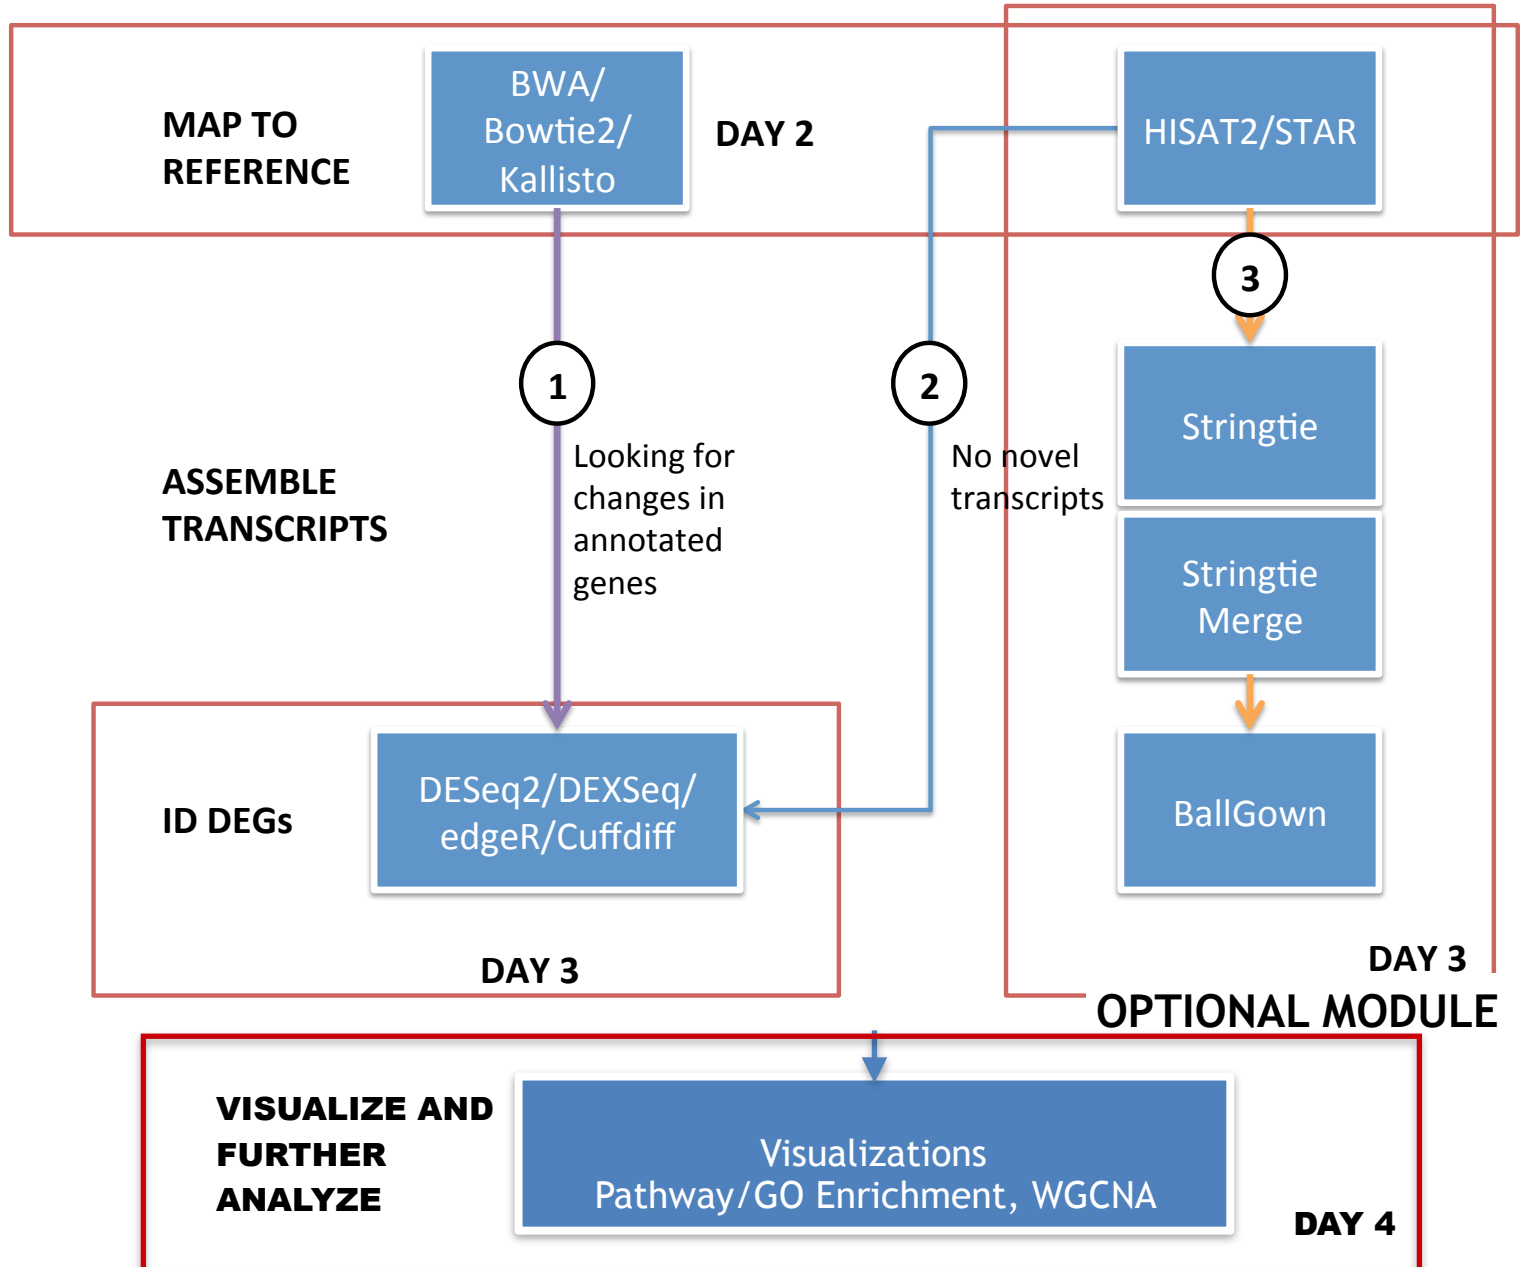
MAP TO REFERENCE

BWA/ Bowtie2/ Kallisto

DAY 2

HISAT2/STAR

3

1

2

ASSEMBLE TRANSCRIPTS

Looking for changes in annotated genes

No novel transcripts

Stringtie

Stringtie Merge

BallGown

ID DEGs

DESeq2/DEXSeq/ edgeR/Cuffdiff

DAY 3

DAY 3

OPTIONAL MODULE

VISUALIZE AND FURTHER ANALYZE

Visualizations
Pathway/GO Enrichment, WGCNA

DAY 4